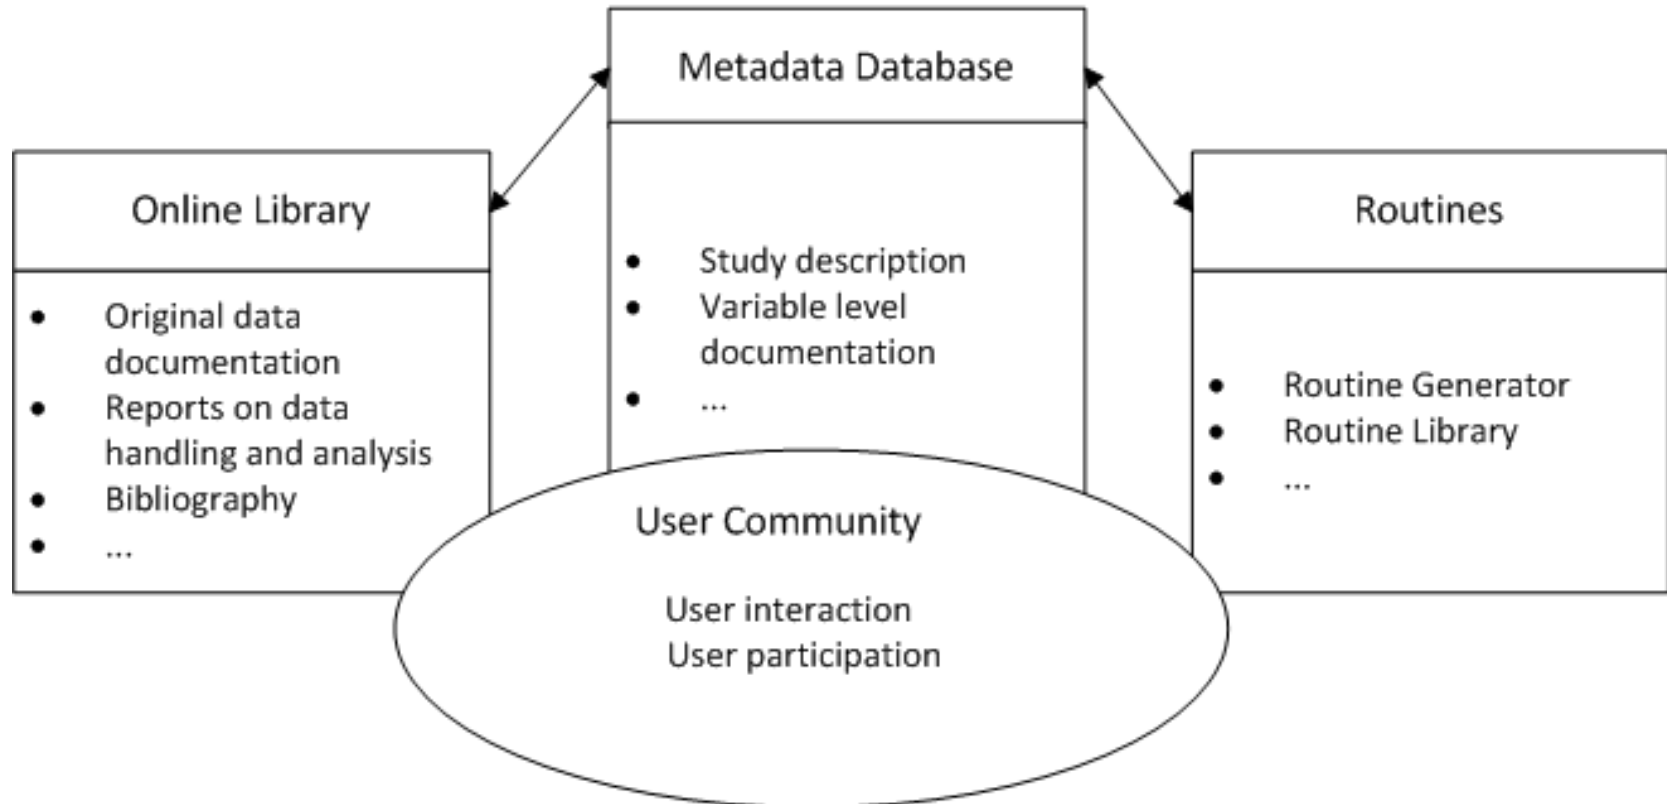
Metadata Database

- Study description
- Variable level documentation
- ...

Online Library

- Original data documentation
- Reports on data handling and analysis
- Bibliography
- ...

Routines

- Routine Generator
- Routine Library
- ...

User Community

User interaction
User participation